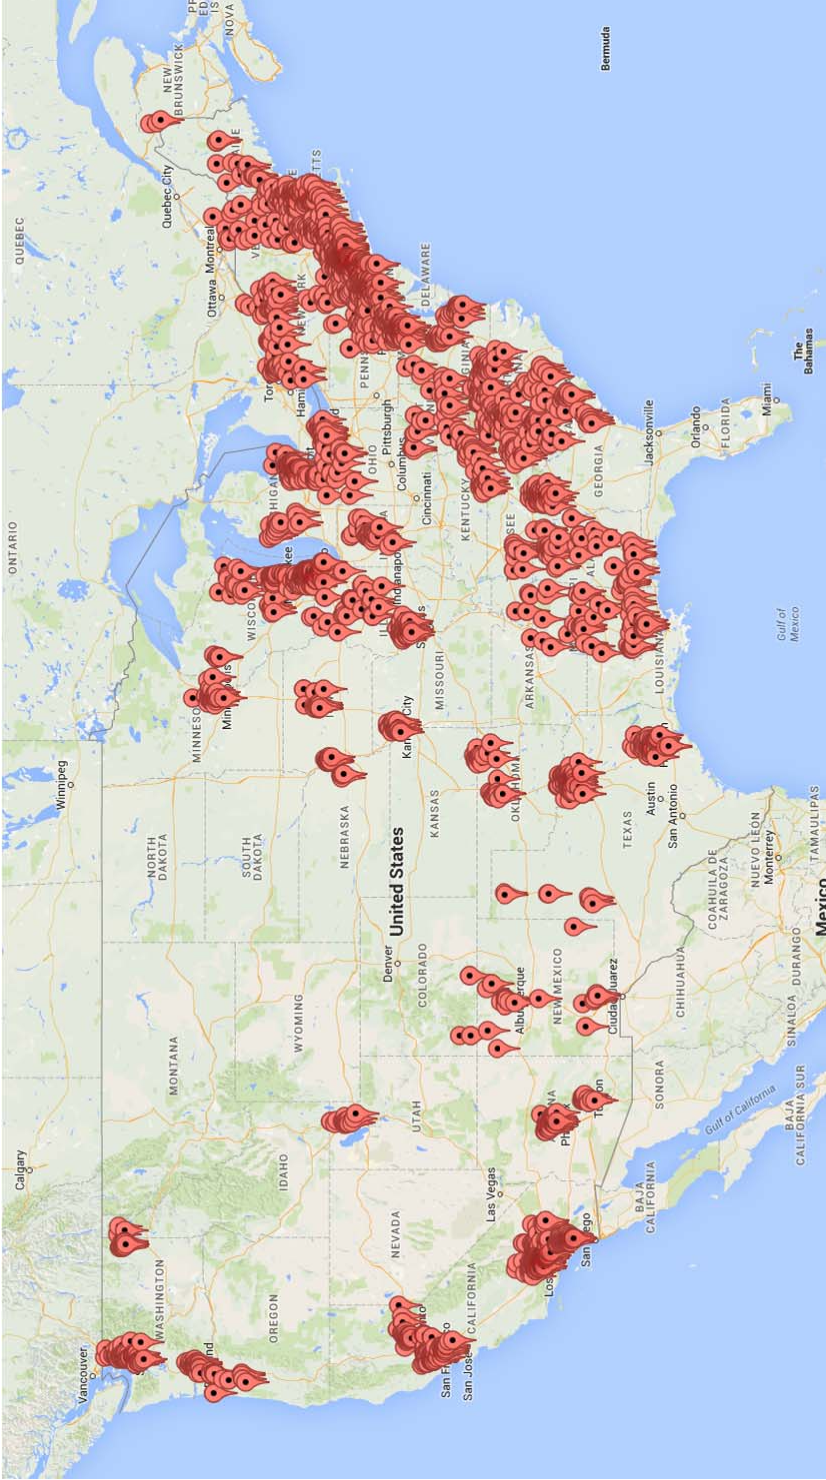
NEW BRUNSWICK
NOVA
Bermuda
QUEBEC
Quebec City
Montreal
Ottawa
DELAWARE
Pittsburgh
Columbus
Cincinnati
KENTUCKY
Jacksonville
Orlando
FLORIDA
Miami
The Bahamas
GEORGIA
ONTARIO
OHIO
Indianapolis
MISSOURI
ARKANSAS
LOUISIANA
Gulf of Mexico
Winnipeg
MINNESOTA
NORTH DAKOTA
SOUTH DAKOTA
NEBRASKA
KANSAS
Kansas City
TEXAS
Austin
San Antonio
NUEVO LEON
Monterrey
TAMAULIPAS
COAHUILA DE ZARAGOZA
United States
Mexico
DURANGO
Denver
COLORADO
NEW MEXICO
Albuquerque
Ciudad Juarez
CHIHUAHUA
SINALOA
WYOMING
MONTANA
UTAH
SONORA
Gulf of California
BAJA CALIFORNIA SUR
Calgary
IDAHO
NEVADA
Las Vegas
BAJA CALIFORNIA
San Diego
WASHINGTON
OREGON
CALIFORNIA
San Francisco
San Jose
Vancouver